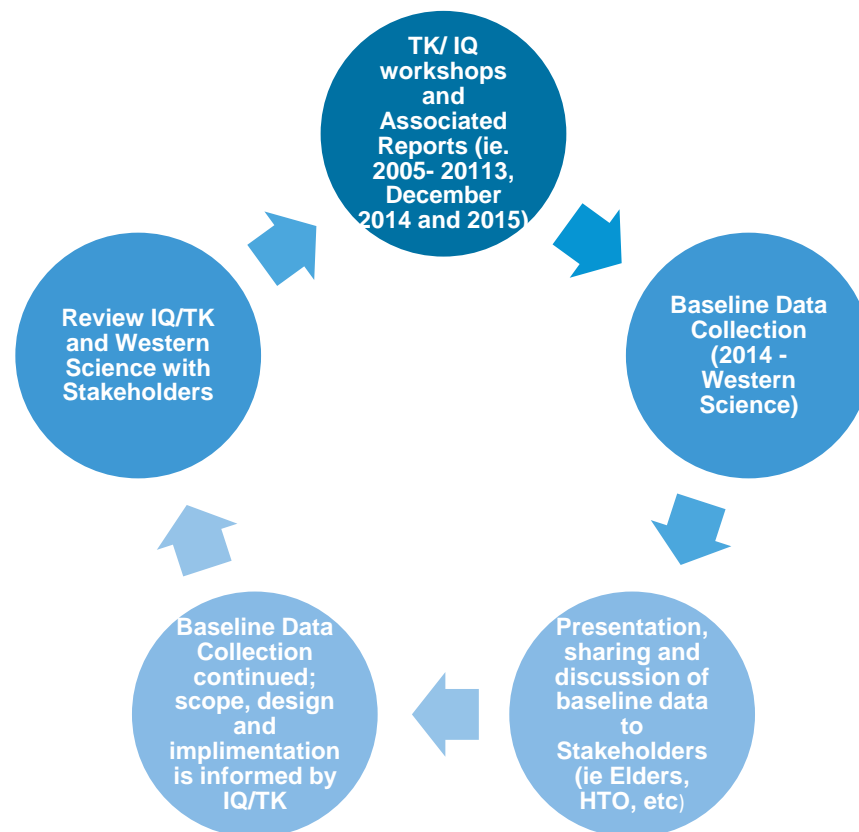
TK/ IQ workshops and Associated Reports (ie. 2005- 20113, December 2014 and 2015)

Baseline Data Collection (2014 - Western Science)

Presentation, sharing and discussion of baseline data to Stakeholders (ie Elders, HTO, etc)

Baseline Data Collection continued; scope, design and implimentation is informed by IQ/TK

Review IQ/TK and Western Science with Stakeholders